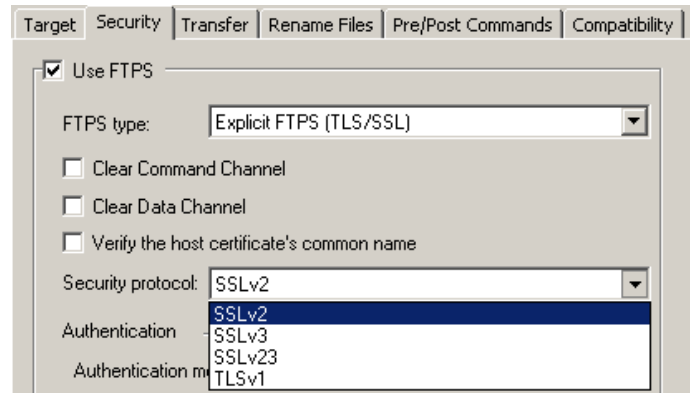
Target | Security | Transfer | Rename Files | Pre/Post Commands | Compatibility

Use FTPS

FTPS type: Explicit FTPS (TLS/SSL)

Clear Command Channel

Clear Data Channel

Verify the host certificate's common name

Security protocol: SSLv2

Authentication

Authentication m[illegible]

SSLv2
SSLv3
SSLv23
TLSv1